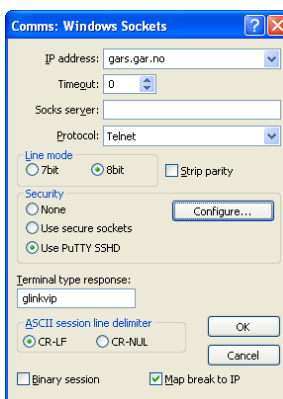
Comms: Windows Sockets

IP address: gars.gar.no

Timeout: 0

Socks server:

Protocol: Telnet

Line mode
7bit
8bit
Strip parity

Security
None
Use secure sockets
Use PuTTY SSHD
Configure...

Terminal type response:
glinkvip

ASCII session line delimiter
CR-LF
CR-NUL

OK
Cancel

Binary session
Map break to IP